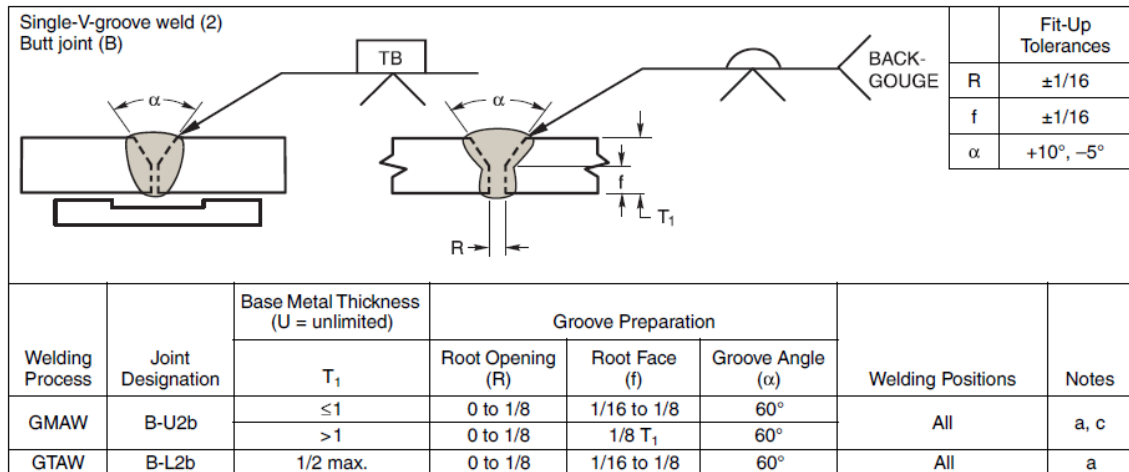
Single-V-groove weld (2)
Butt joint (B)

TB

α

α

BACK-
GOUGE

f

$T_1$

R

| | Fit-Up Tolerances |
|---|---|
| R | ±1/16 |
| f | ±1/16 |
| α | +10°, −5° |

| Welding Process | Joint Designation | Base Metal Thickness (U = unlimited) $T_1$ | Groove Preparation Root Opening (R) | Root Face (f) | Groove Angle (α) | Welding Positions | Notes |
|---|---|---|---|---|---|---|---|
| GMAW | B-U2b | ≤1 | 0 to 1/8 | 1/16 to 1/8 | 60° | All | a, c |
| | | >1 | 0 to 1/8 | 1/8 $T_1$ | 60° | | |
| GTAW | B-L2b | 1/2 max. | 0 to 1/8 | 1/16 to 1/8 | 60° | All | a |